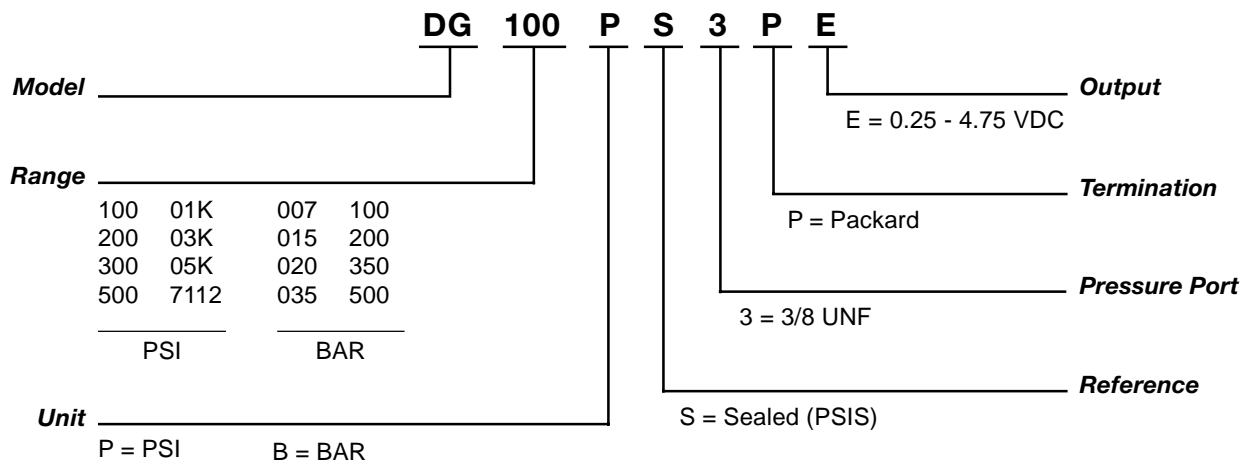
DG 100 P S 3 P E

Model

Output
E = 0.25 - 4.75 VDC

Range

| 100 | 01K | 007 | 100 |
|---|---|---|---|
| 200 | 03K | 015 | 200 |
| 300 | 05K | 020 | 350 |
| 500 | 7112 | 035 | 500 |
| PSI | | BAR | |

Termination
P = Packard

Pressure Port
3 = 3/8 UNF

Reference
S = Sealed (PSIS)

Unit
P = PSI B = BAR